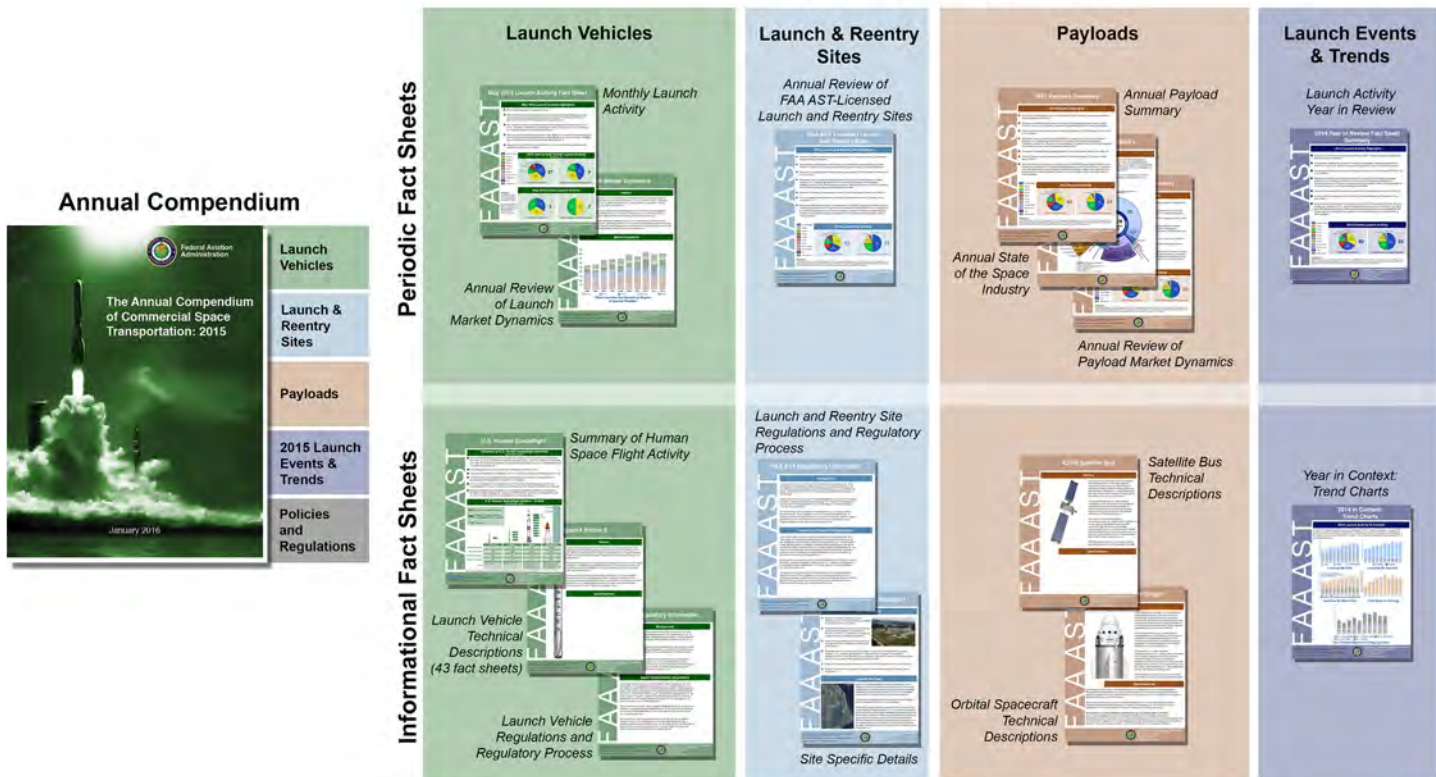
Annual Compendium

Federal Aviation Administration

The Annual Compendium of Commercial Space Transportation: 2015

January 2016

Launch Vehicles

Launch & Reentry Sites

Payloads

2015 Launch Events & Trends

Policies and Regulations

Launch Vehicles

Launch & Reentry Sites

Payloads

Launch Events & Trends

Periodic Fact Sheets

Monthly Launch Activity

Annual Review of Launch Market Dynamics

Annual Review of FAA AST-Licensed Launch and Reentry Sites

Annual Payload Summary

Annual State of the Space Industry

Annual Review of Payload Market Dynamics

Launch Activity Year in Review

Informational Fact Sheets

Summary of Human Space Flight Activity

Launch Vehicle Technical Descriptions (43 fact sheets)

Launch Vehicle Regulations and Regulatory Process

Launch and Reentry Site Regulations and Regulatory Process

Site Specific Details

Satellite Bus Technical Descriptions

Orbital Spacecraft Technical Descriptions

Year in Context: Trend Charts

FAA AST